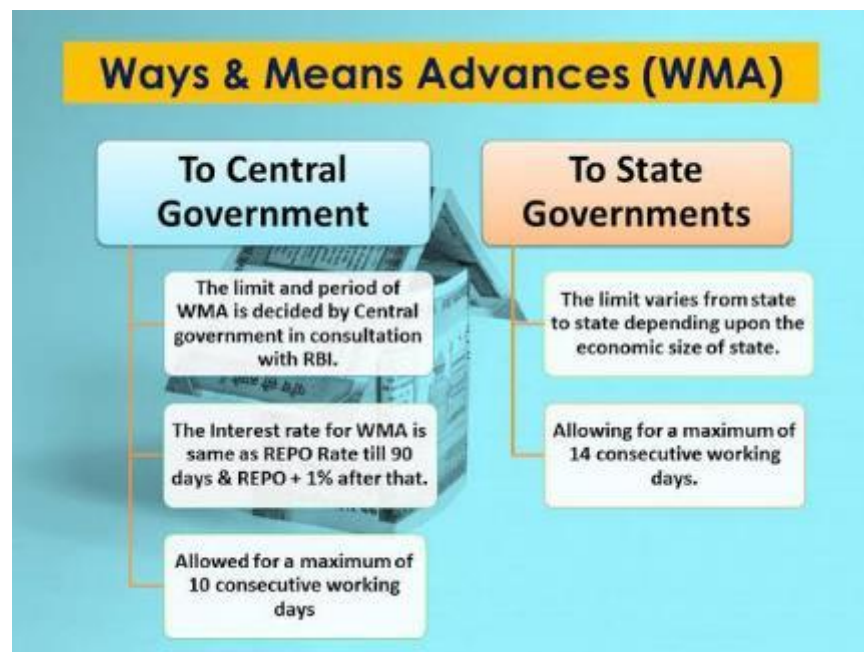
Ways & Means Advances (WMA)

To Central Government

The limit and period of WMA is decided by Central government in consultation with RBI.

The Interest rate for WMA is same as REPO Rate till 90 days & REPO + 1% after that.

Allowed for a maximum of 10 consecutive working days

To State Governments

The limit varies from state to state depending upon the economic size of state.

Allowing for a maximum of 14 consecutive working days.